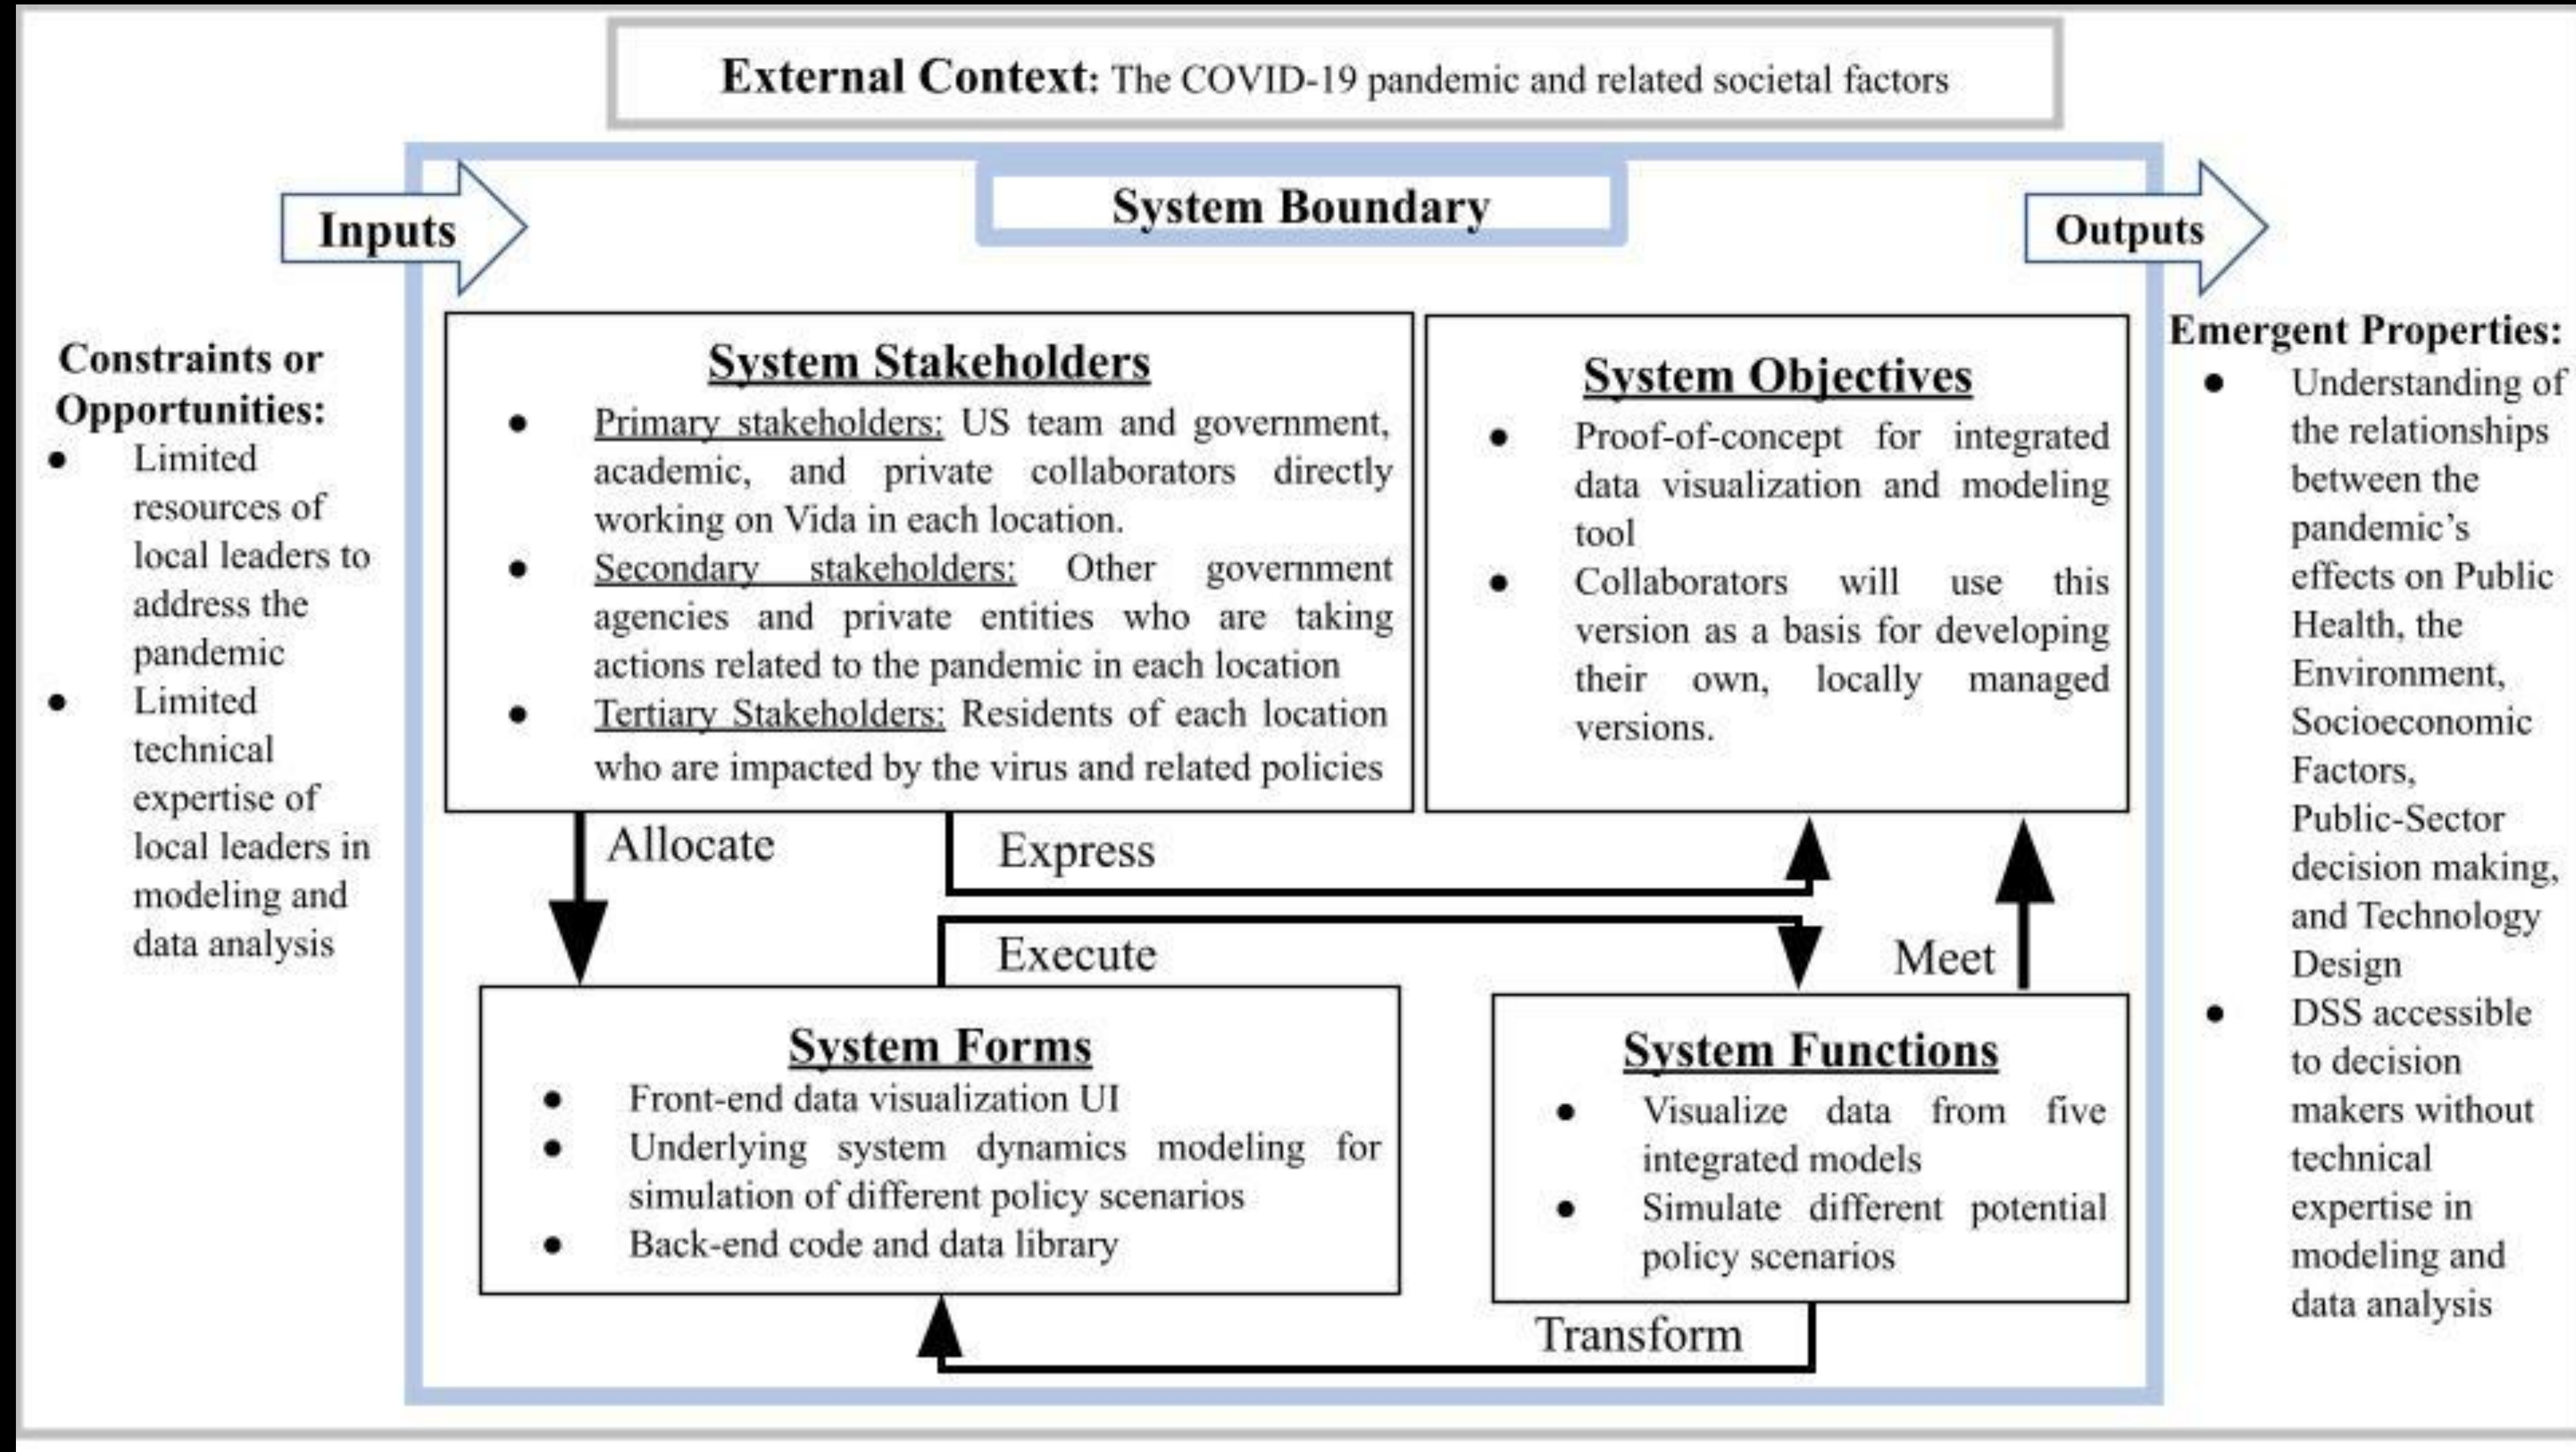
**External Context:** The COVID-19 pandemic and related societal factors

**Inputs**

**System Boundary**

**Outputs**

**Constraints or Opportunities:**
- Limited resources of local leaders to address the pandemic
- Limited technical expertise of local leaders in modeling and data analysis

**System Stakeholders**
- Primary stakeholders: US team and government, academic, and private collaborators directly working on Vida in each location.
- Secondary stakeholders: Other government agencies and private entities who are taking actions related to the pandemic in each location
- Tertiary Stakeholders: Residents of each location who are impacted by the virus and related policies

**System Objectives**
- Proof-of-concept for integrated data visualization and modeling tool
- Collaborators will use this version as a basis for developing their own, locally managed versions.

**Emergent Properties:**
- Understanding of the relationships between the pandemic's effects on Public Health, the Environment, Socioeconomic Factors, Public-Sector decision making, and Technology Design
- DSS accessible to decision makers without technical expertise in modeling and data analysis

Allocate

Express

Execute

Meet

**System Forms**
- Front-end data visualization UI
- Underlying system dynamics modeling for simulation of different policy scenarios
- Back-end code and data library

**System Functions**
- Visualize data from five integrated models
- Simulate different potential policy scenarios

Transform